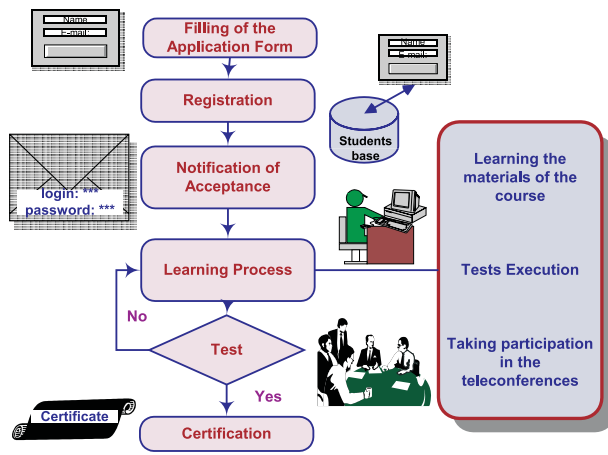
Name
E-mail:

Filling of the Application Form

Name
E-mail:

Registration

Students base

login: ***
password: ***

Notification of Acceptance

Learning the materials of the course

Learning Process

Tests Execution

No

Test

Taking participation in the teleconferences

Yes

Certificate

Certification